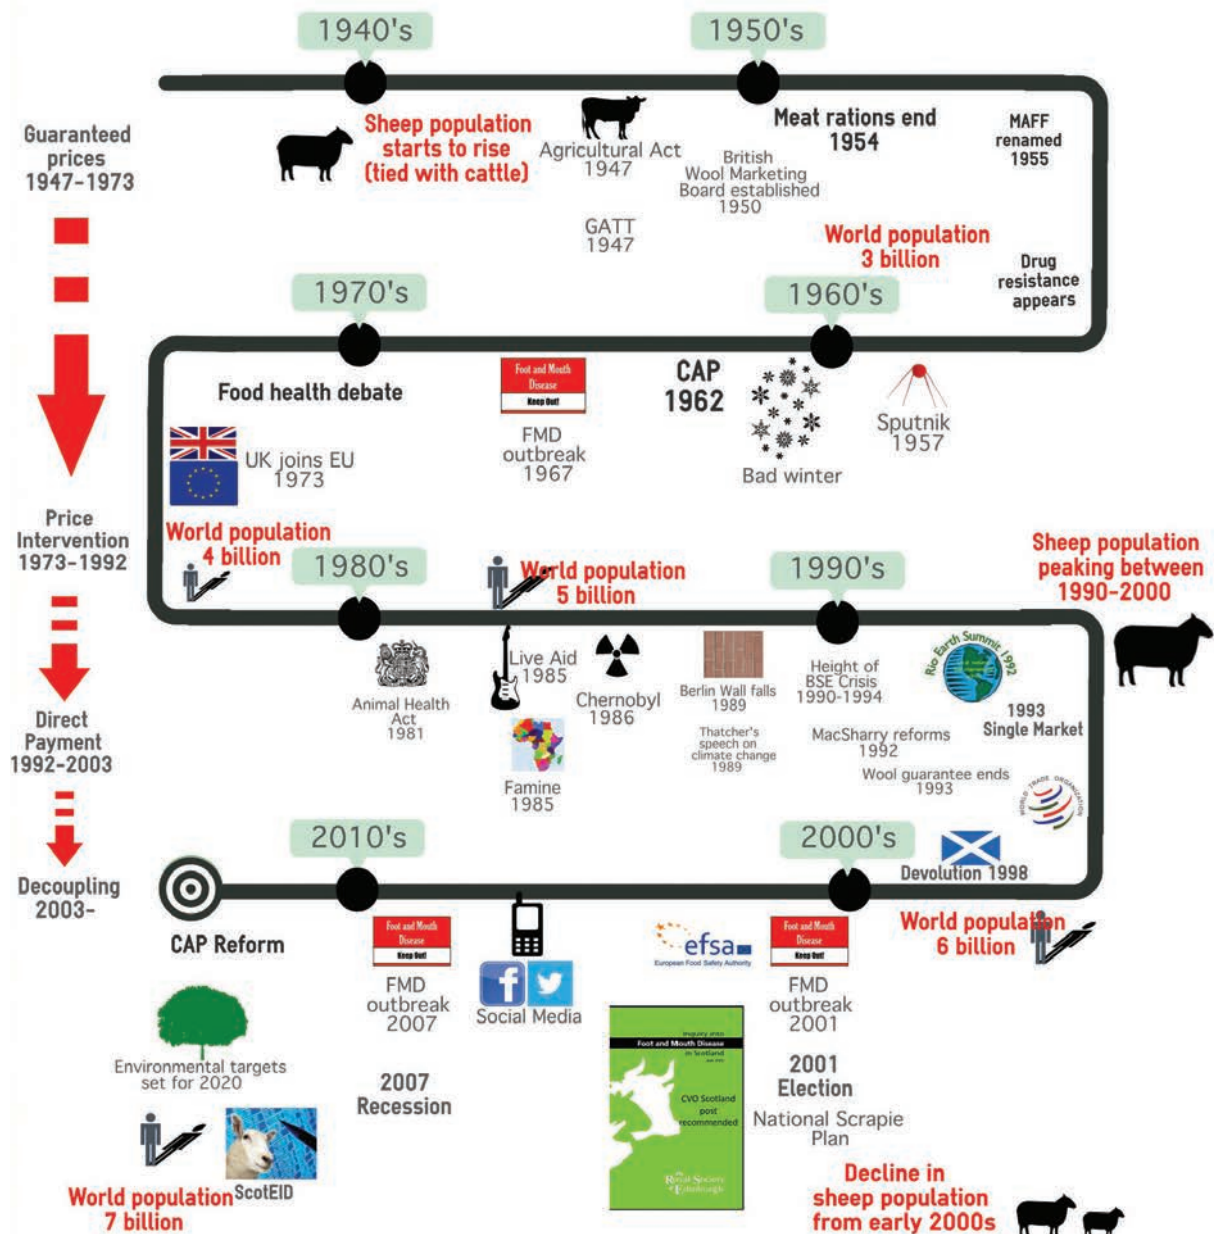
Guaranteed prices 1947-1973

Price Intervention 1973-1992

Direct Payment 1992-2003

Decoupling 2003-

1940's

1950's

Sheep population starts to rise (tied with cattle)

Agricultural Act 1947

GATT 1947

Meat rations end 1954

British Wool Marketing Board established 1950

MAFF renamed 1955

World population 3 billion

Drug resistance appears

1970's

1960's

Food health debate

Foot and Mouth Disease Keep Out!

FMD outbreak 1967

CAP 1962

Bad winter

Sputnik 1957

UK joins EU 1973

World population 4 billion

1980's

World population 5 billion

1990's

Sheep population peaking between 1990-2000

Animal Health Act 1981

Live Aid 1985

Famine 1985

Chernobyl 1986

Berlin Wall falls 1989

Thatcher's speech on climate change 1989

Height of BSE Crisis 1990-1994

MacSharry reforms 1992

Rio Earth Summit 1992

1993 Single Market

Wool guarantee ends 1993

2010's

2000's

Devolution 1998

CAP Reform

Foot and Mouth Disease Keep Out!

FMD outbreak 2007

Social Media

efsa European Food Safety Authority

Foot and Mouth Disease Keep Out!

FMD outbreak 2001

World population 6 billion

Environmental targets set for 2020

2007 Recession

Inquiry into Foot and Mouth Disease in Scotland

CVO Scotland post recommended

The Royal Society of Edinburgh

2001 Election

National Scrapie Plan

World population 7 billion

ScotEID

Decline in sheep population from early 2000s